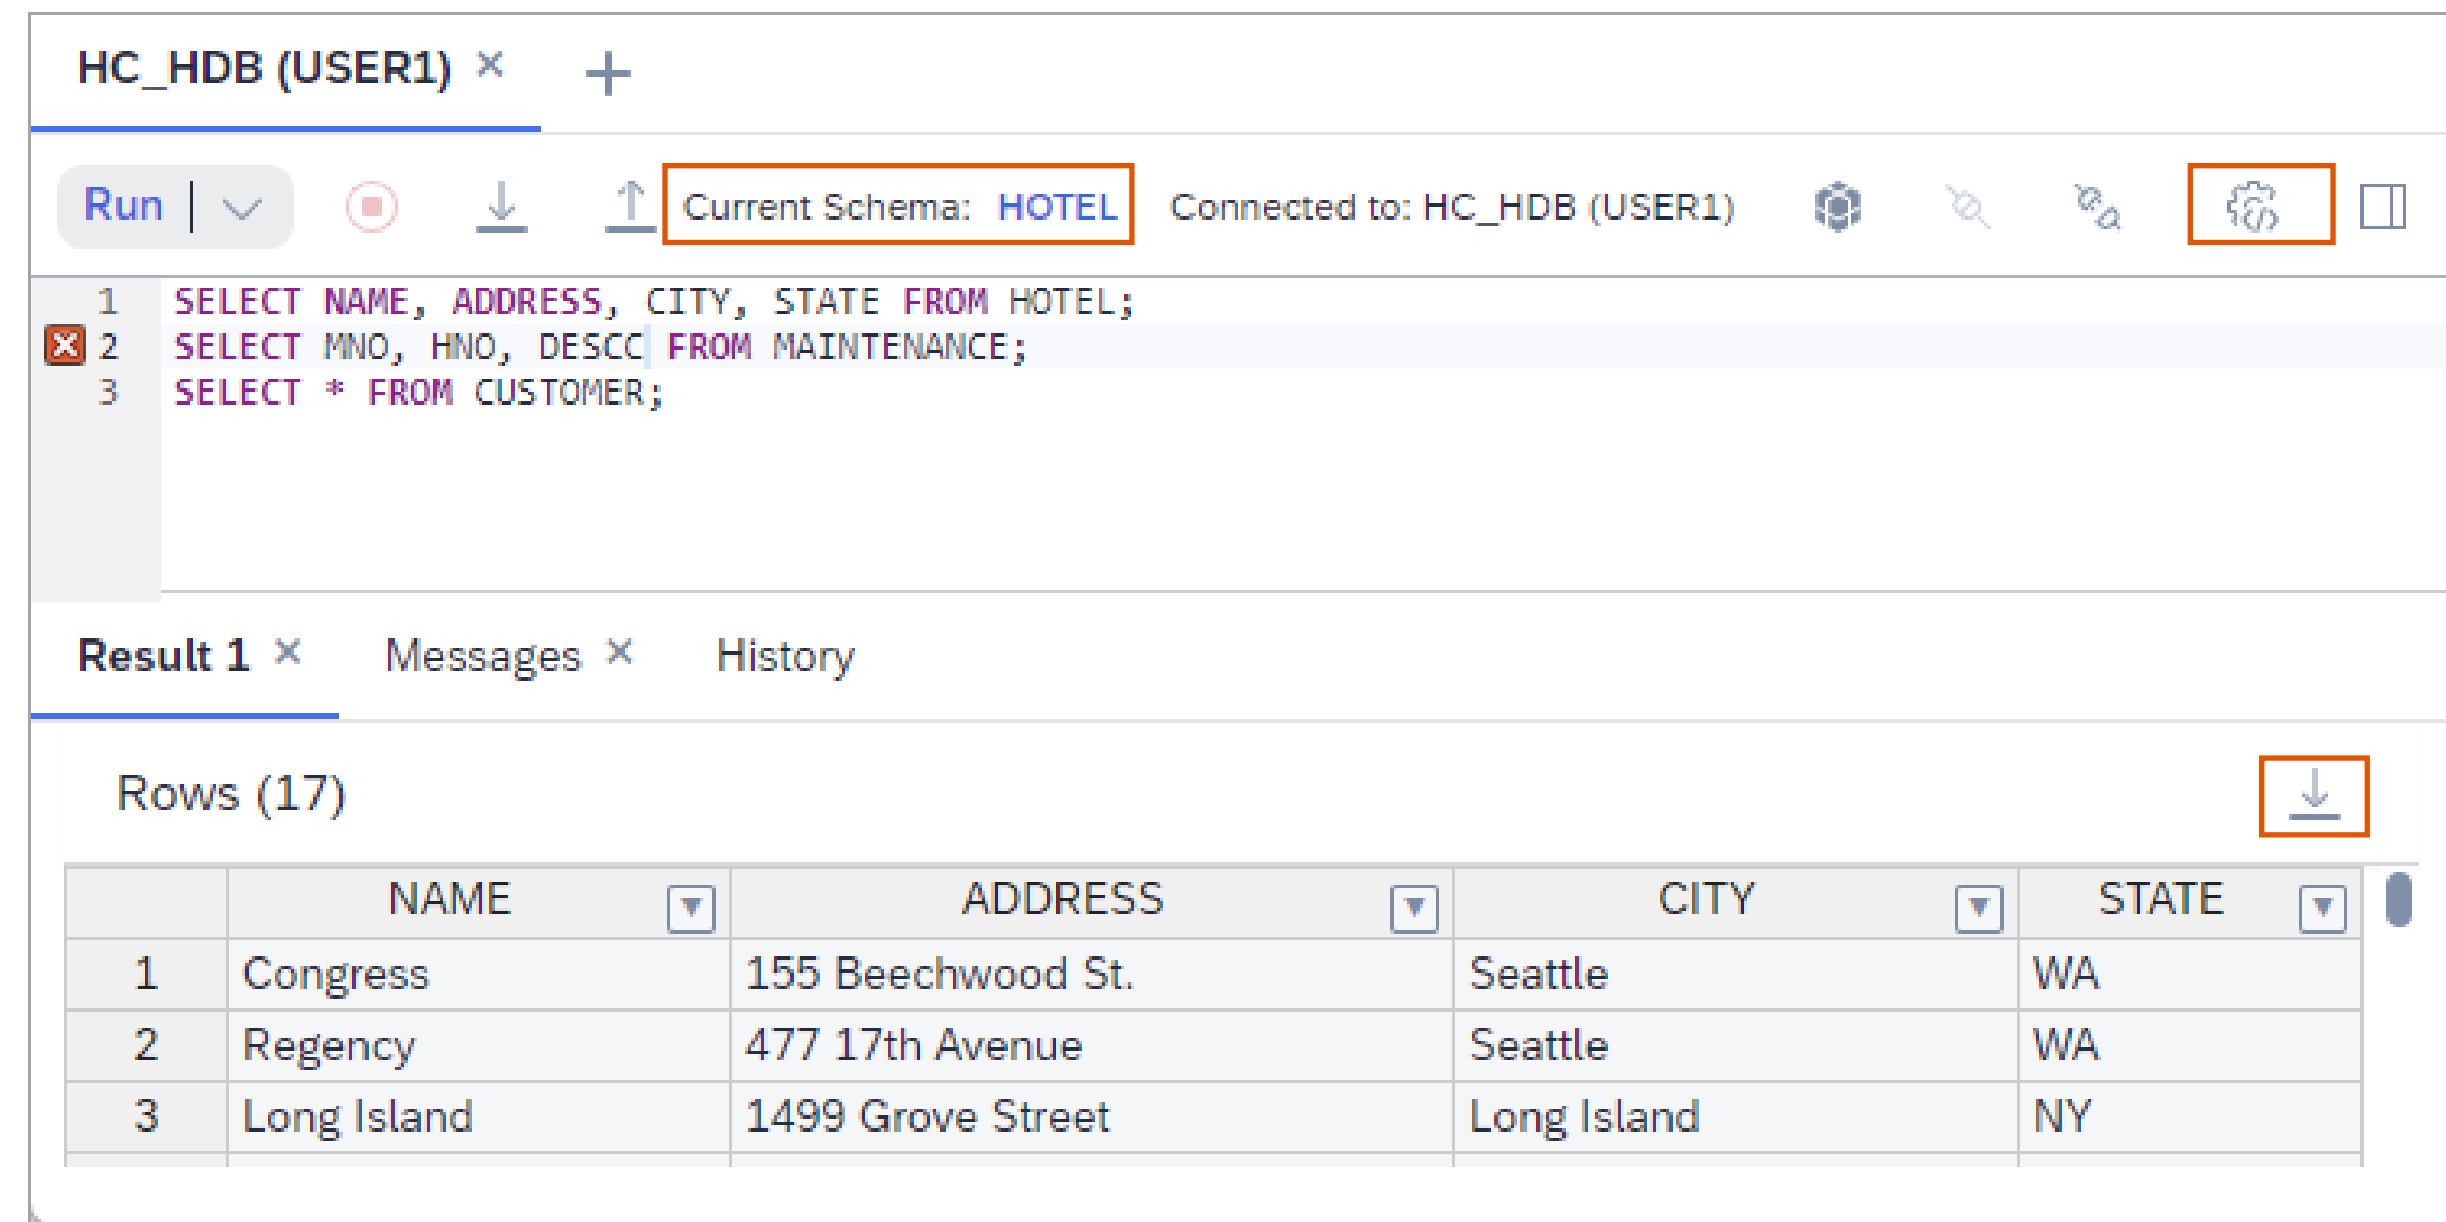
HC_HDB (USER1) ×

Run

Current Schema: HOTEL Connected to: HC_HDB (USER1)

1 SELECT NAME, ADDRESS, CITY, STATE FROM HOTEL;
2 SELECT MNO, HNO, DESCC FROM MAINTENANCE;
3 SELECT * FROM CUSTOMER;

Result 1 × Messages × History

Rows (17)

| | NAME | ADDRESS | CITY | STATE |
|---|---|---|---|---|
| 1 | Congress | 155 Beechwood St. | Seattle | WA |
| 2 | Regency | 477 17th Avenue | Seattle | WA |
| 3 | Long Island | 1499 Grove Street | Long Island | NY |